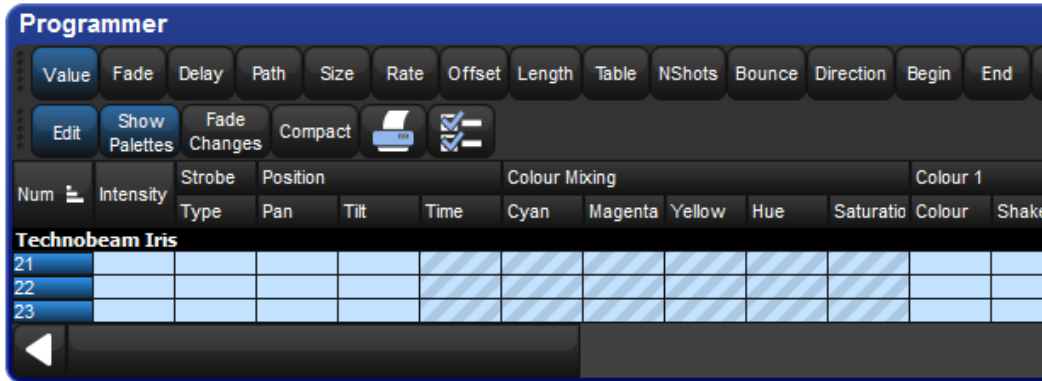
Programmer

Value Fade Delay Path Size Rate Offset Length Table NShots Bounce Direction Begin End

Edit Show Palettes Fade Changes Compact

| Num | Intensity | Strobe Type | Position Pan | Tilt | Time | Colour Mixing Cyan | Magenta | Yellow | Hue | Saturatio | Colour 1 Colour | Shake |
|---|---|---|---|---|---|---|---|---|---|---|---|---|
| Technobeam Iris | | | | | | | | | | | | |
| 21 | | | | | | | | | | | | |
| 22 | | | | | | | | | | | | |
| 23 | | | | | | | | | | | | |